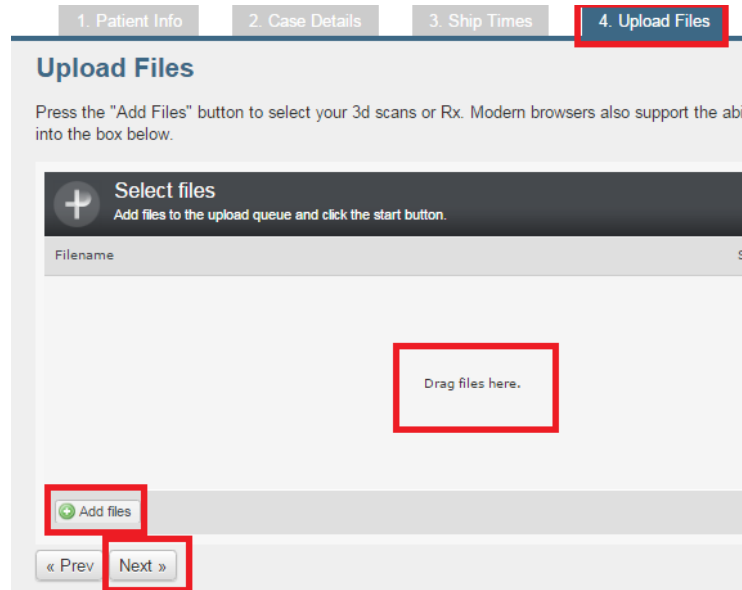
1. Patient Info | 2. Case Details | 3. Ship Times | 4. Upload Files

Upload Files

Press the "Add Files" button to select your 3d scans or Rx. Modern browsers also support the abi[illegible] into the box below.

Select files
Add files to the upload queue and click the start button.

Filename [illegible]

Drag files here.

Add files

« Prev Next »